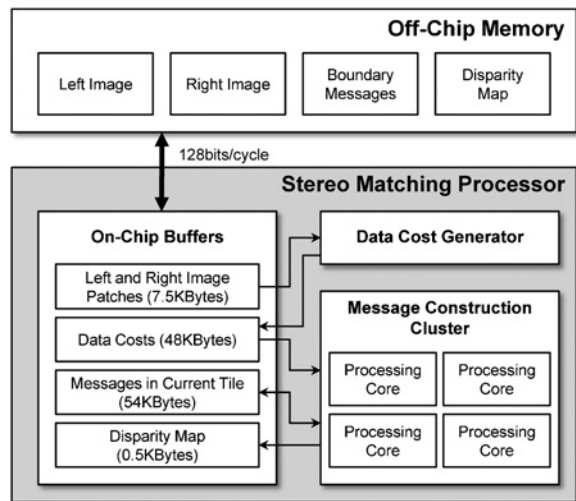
Off-Chip Memory

Left Image

Right Image

Boundary Messages

Disparity Map

128bits/cycle

Stereo Matching Processor

On-Chip Buffers

Left and Right Image Patches (7.5KBytes)

Data Costs (48KBytes)

Messages in Current Tile (54KBytes)

Disparity Map (0.5KBytes)

Data Cost Generator

Message Construction Cluster

Processing Core

Processing Core

Processing Core

Processing Core